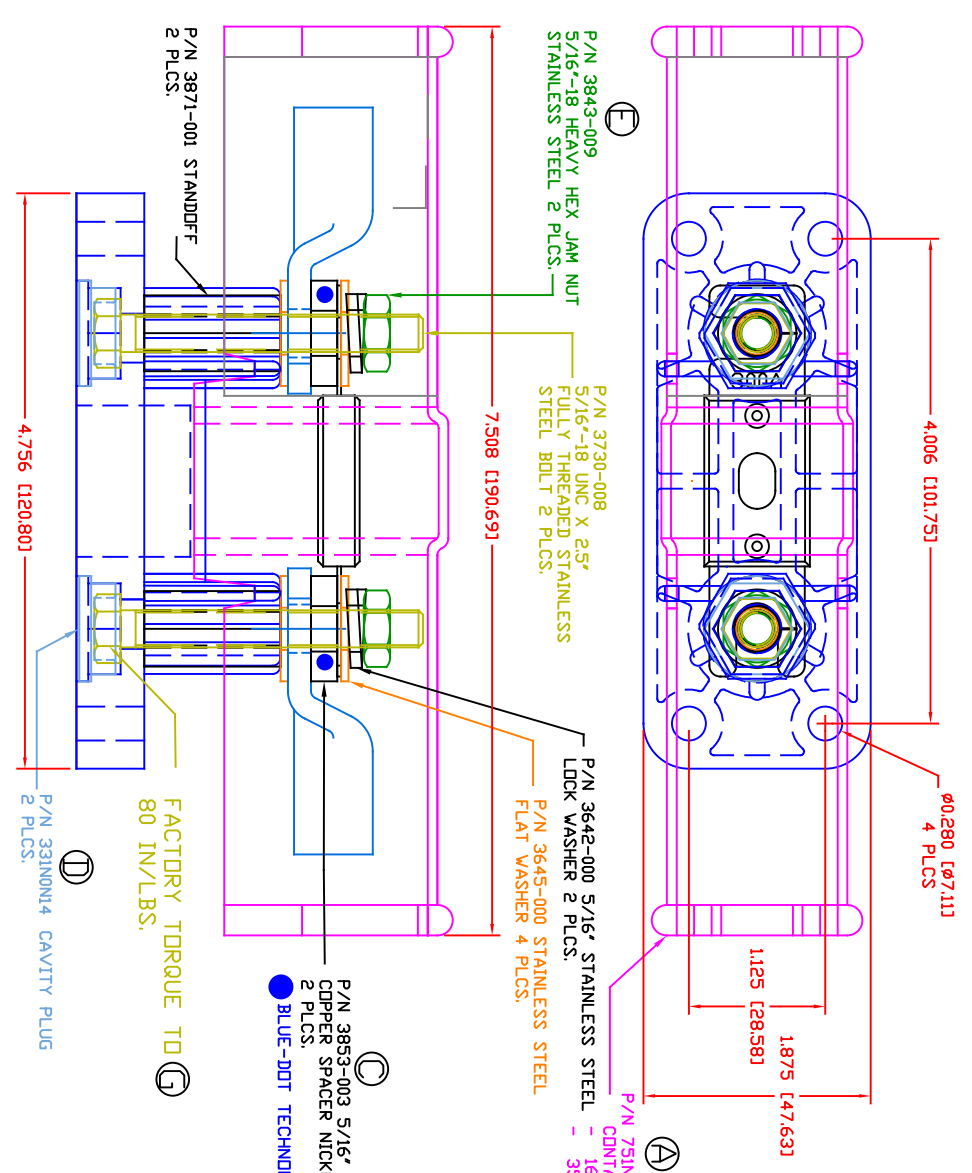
P/N 3871-001 STANDOFF
2 PLCS.

E
P/N 3843-009
5/16"-18 HEAVY HEX JAM NUT
STAINLESS STEEL 2 PLCS.

4.756 [120.80]

7.508 [190.69]

P/N 3730-008
5/16"-18 UNC X 2.5"
FULLY THREADED STAINLESS
STEEL BOLT 2 PLCS.

4.006 [101.75]

Ø0.280 [Ø7.11]
4 PLCS

P/N 3642-000 5/16" STAINLESS STEEL
LOCK WASHER 2 PLCS.

P/N 3645-000 STAINLESS STEEL
FLAT WASHER 4 PLCS.

D
P/N 331N0N14 CAVITY PLUG
2 PLCS.

FACTORY TORQUE TO G
80 IN/LBS.

C
P/N 3853-003 5/16"
COPPER SPACER NICK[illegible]
2 PLCS.

BLUE-DOT TECHNO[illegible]

1.125 [28.58]

1.875 [47.63]

A
P/N 751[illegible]
CONT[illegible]
- 16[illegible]
- 3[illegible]